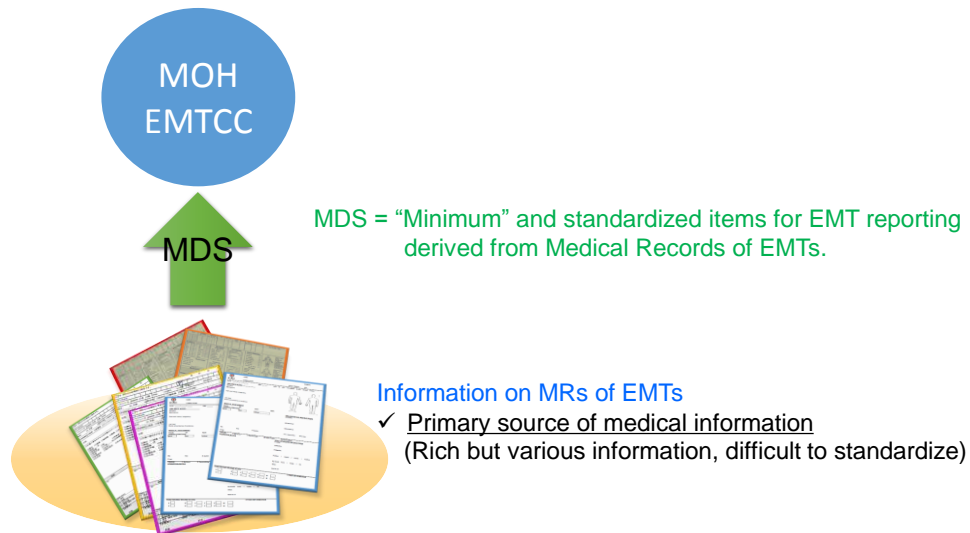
MOH
EMTCC

MDS

MDS = “Minimum” and standardized items for EMT reporting derived from Medical Records of EMTs.

Information on MRs of EMTs
✓ Primary source of medical information
(Rich but various information, difficult to standardize)